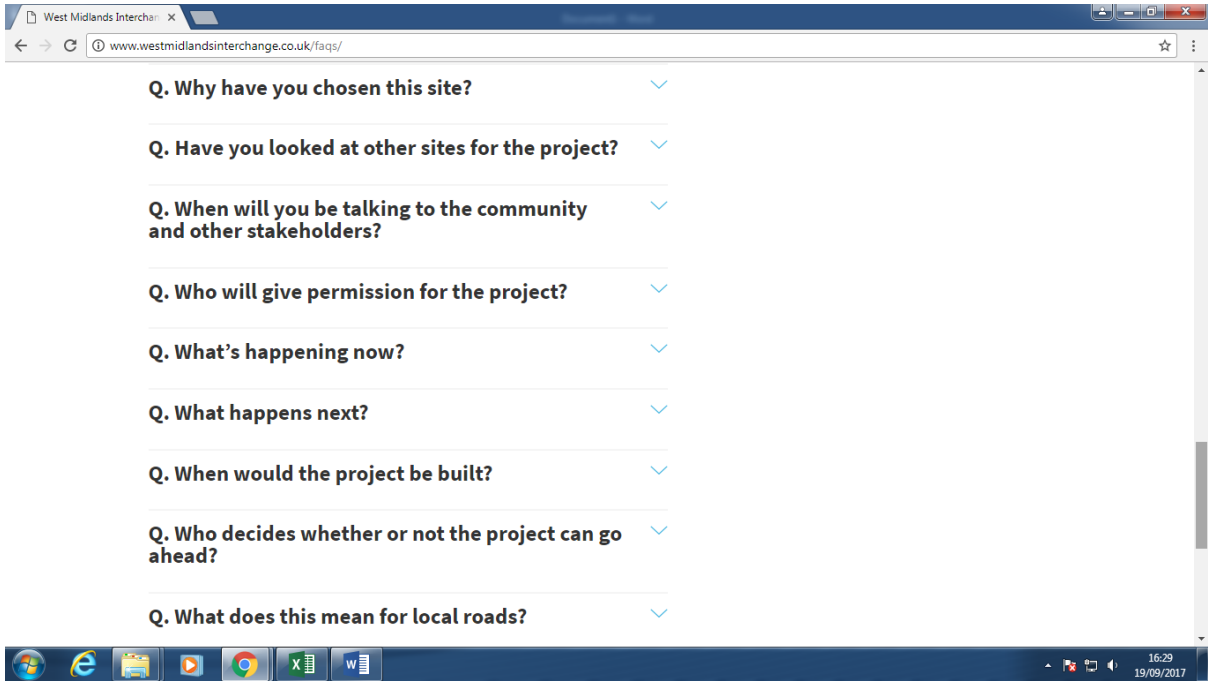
West Midlands Interchan ×

www.westmidlandsinterchange.co.uk/faqs/

Q. Why have you chosen this site?

Q. Have you looked at other sites for the project?

Q. When will you be talking to the community and other stakeholders?

Q. Who will give permission for the project?

Q. What’s happening now?

Q. What happens next?

Q. When would the project be built?

Q. Who decides whether or not the project can go ahead?

Q. What does this mean for local roads?

16:29
19/09/2017